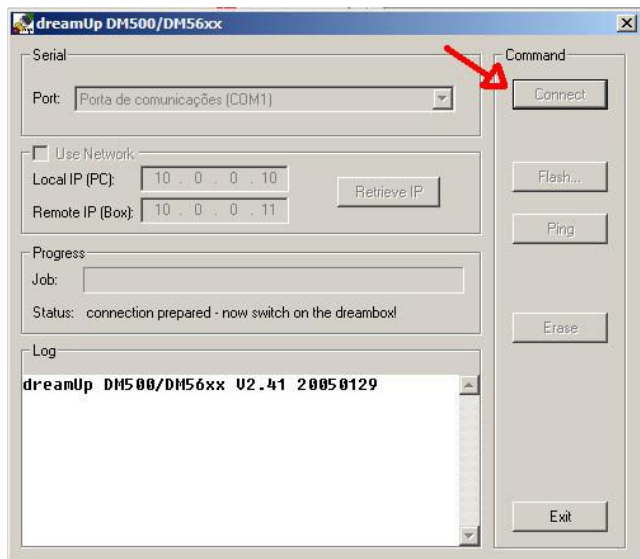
dreamUp DM500/DM56xx

Serial

Port: Porta de comunicações (COM1)

Use Network

Local IP (PC): 10 . 0 . 0 . 10

Remote IP (Box): 10 . 0 . 0 . 11

Retrieve IP

Progress

Job:

Status: connection prepared - now switch on the dreambox!

Log

dreamUp DM500/DM56xx V2.41 20050129

Command

Connect

Flash...

Ping

Erase

Exit